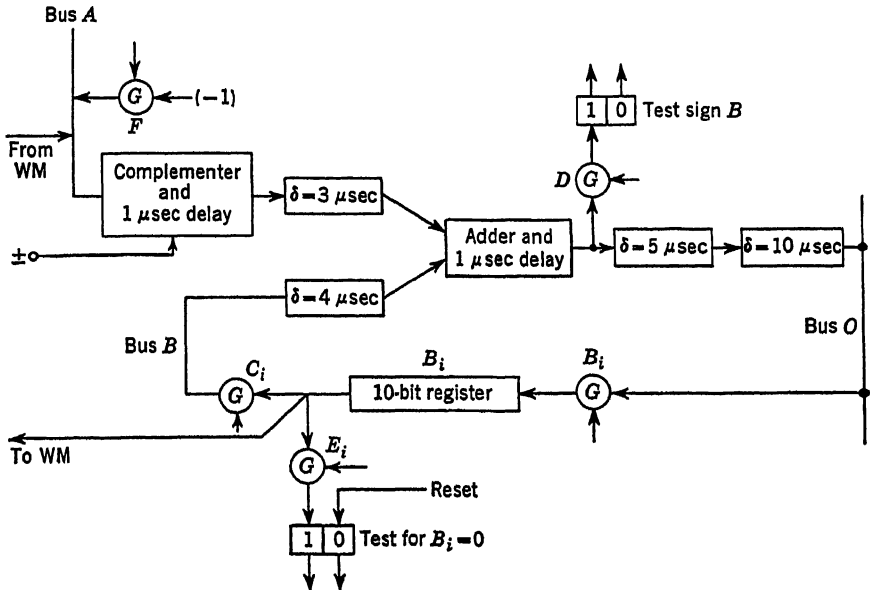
Bus $A$

$G$

$(-1)$

$F$

From WM

Complementer and 1 $\mu$sec delay

$\delta = 3$ $\mu$sec

$\pm$

1 0 Test sign $B$

$D$ $G$

Adder and 1 $\mu$sec delay

$\delta = 5$ $\mu$sec

$\delta = 10$ $\mu$sec

$\delta = 4$ $\mu$sec

Bus $B$

Bus $O$

$B_i$

$B_i$

$C_i$

$G$

10-bit register

$G$

To WM

$G$ $E_i$

Reset

1 0 Test for $B_i = 0$